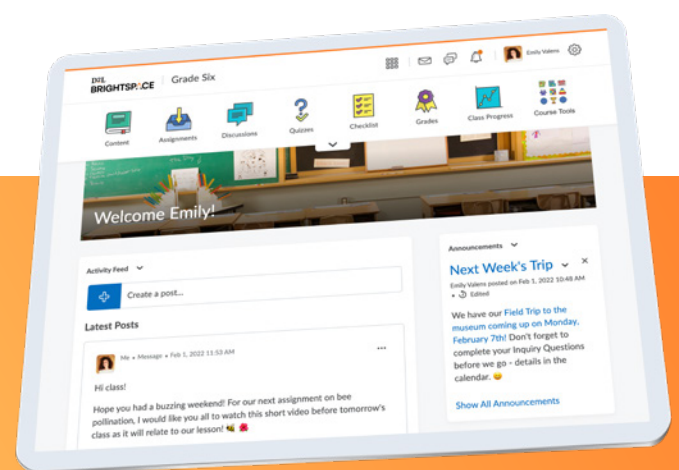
D2L BRIGHTSPACE | Grade Six

Emily Valens

Content
Assignments
Discussions
Quizzes
Checklist
Grades
Class Progress
Course Tools

Welcome Emily!

Activity Feed

Create a post...

Latest Posts

Me • Message • Feb 1, 2022 11:53 AM

Hi class!

Hope you had a buzzing weekend! For our next assignment on bee pollination, I would like you all to watch this short video before tomorrow's class as it will relate to our lesson! 🐝 🌺

Announcements

Next Week's Trip

Emily Valens posted on Feb 1, 2022 10:48 AM • Edited

We have our Field Trip to the museum coming up on Monday, February 7th! Don't forget to complete your Inquiry Questions before we go - details in the calendar. 😀

Show All Announcements